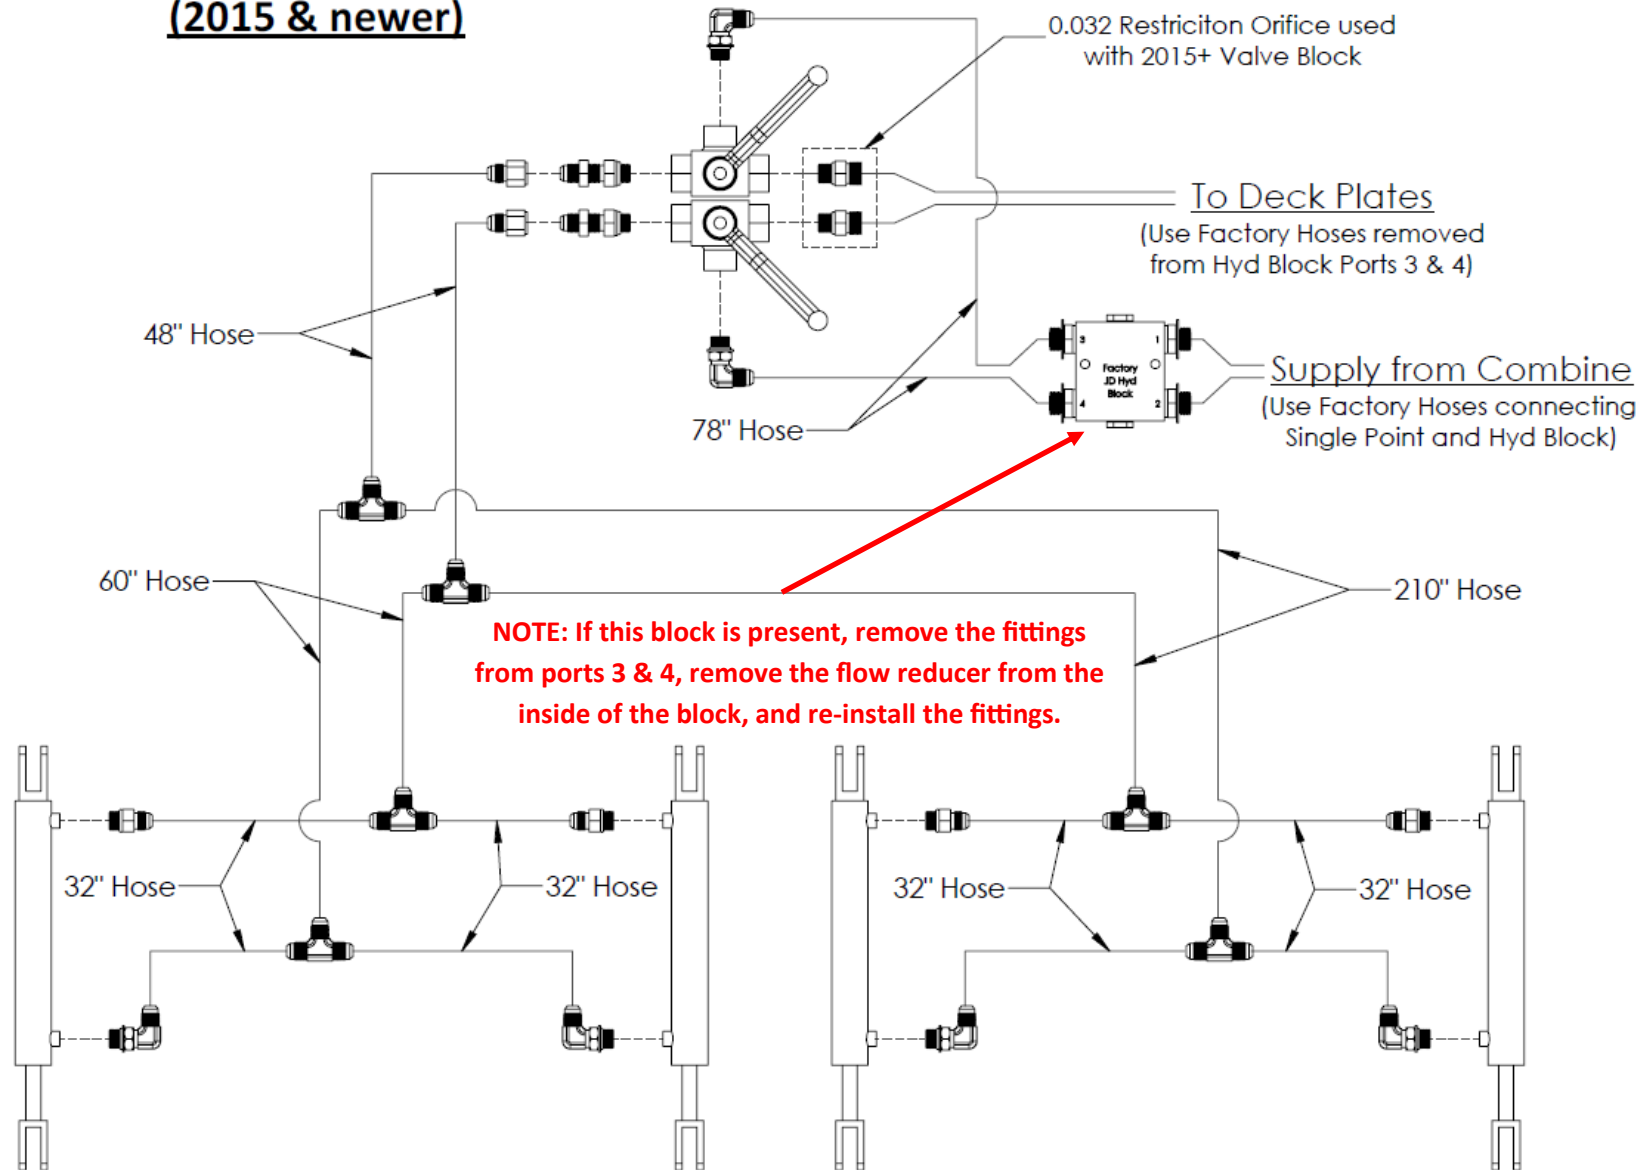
(2015 & newer)

0.032 Restriciton Orifice used with 2015+ Valve Block

To Deck Plates
(Use Factory Hoses removed from Hyd Block Ports 3 & 4)

48" Hose

3 1 Factory JD Hyd Block 4 2

Supply from Combine
(Use Factory Hoses connecting Single Point and Hyd Block)

78" Hose

60" Hose

210" Hose

NOTE: If this block is present, remove the fittings from ports 3 & 4, remove the flow reducer from the inside of the block, and re-install the fittings.

32" Hose

32" Hose

32" Hose

32" Hose